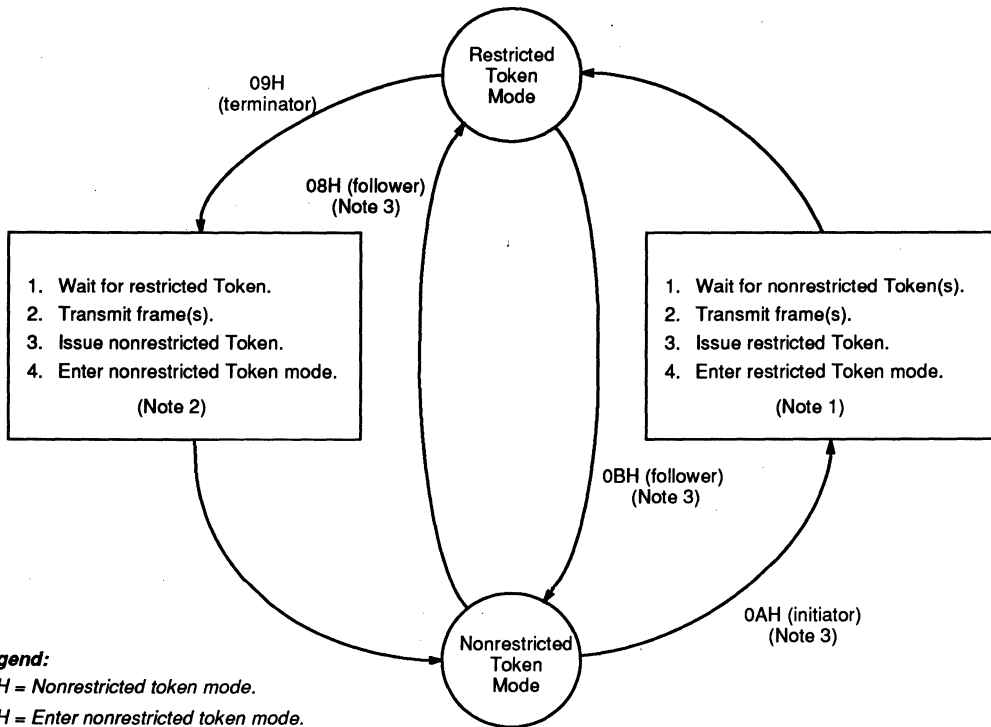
Restricted Token Mode

09H (terminator)

08H (follower) (Note 3)

1. Wait for restricted Token.
2. Transmit frame(s).
3. Issue nonrestricted Token.
4. Enter nonrestricted Token mode.

(Note 2)

1. Wait for nonrestricted Token(s).
2. Transmit frame(s).
3. Issue restricted Token.
4. Enter restricted Token mode.

(Note 1)

0BH (follower) (Note 3)

0AH (initiator) (Note 3)

Nonrestricted Token Mode

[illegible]gend:
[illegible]H = Nonrestricted token mode.
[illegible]H = Enter nonrestricted token mode.